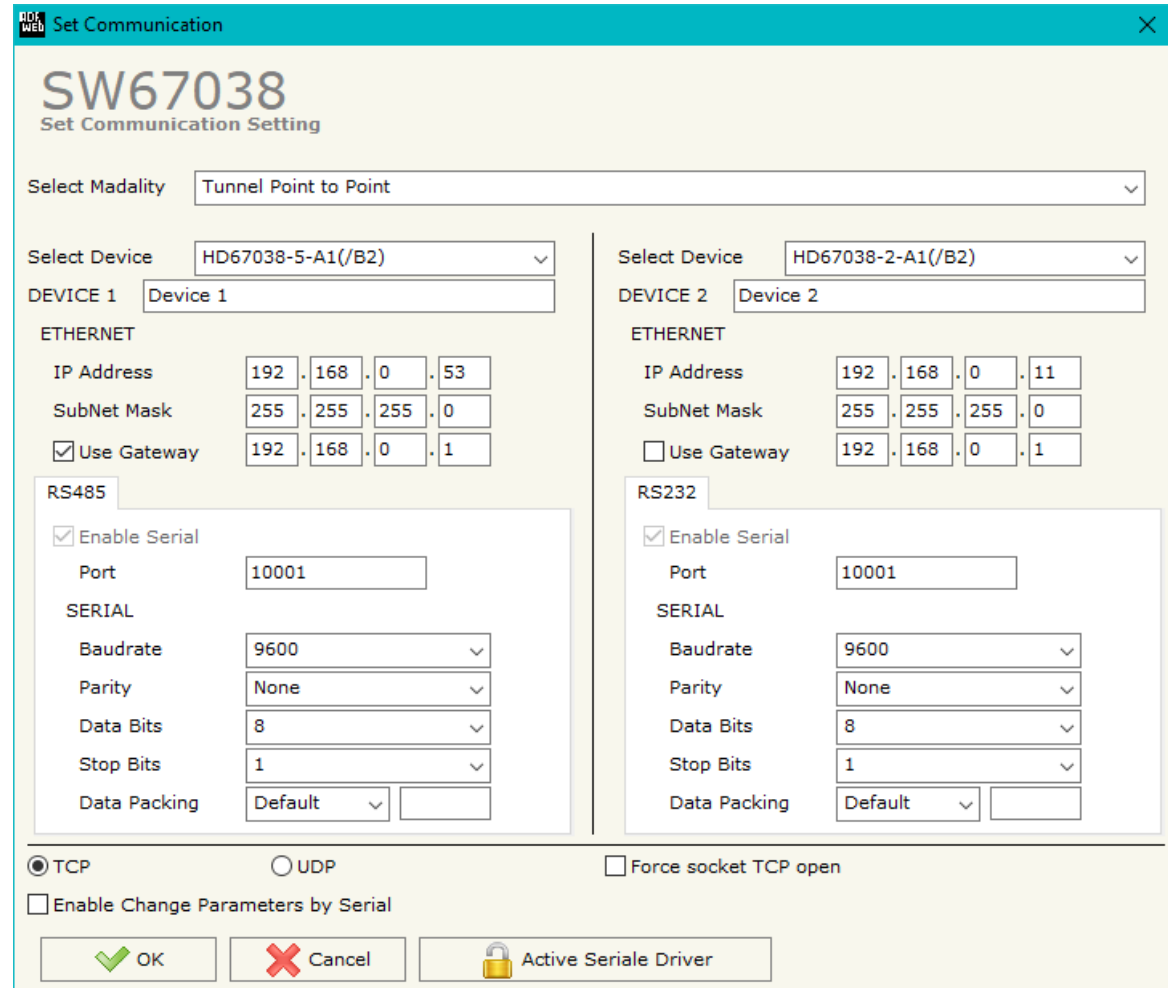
ADF Web Set Communication

SW67038
Set Communication Setting

Select Madality Tunnel Point to Point

Select Device HD67038-5-A1(/B2)
DEVICE 1 Device 1
ETHERNET
IP Address 192 . 168 . 0 . 53
SubNet Mask 255 . 255 . 255 . 0
Use Gateway 192 . 168 . 0 . 1
RS485
Enable Serial
Port 10001
SERIAL
Baudrate 9600
Parity None
Data Bits 8
Stop Bits 1
Data Packing Default

Select Device HD67038-2-A1(/B2)
DEVICE 2 Device 2
ETHERNET
IP Address 192 . 168 . 0 . 11
SubNet Mask 255 . 255 . 255 . 0
Use Gateway 192 . 168 . 0 . 1
RS232
Enable Serial
Port 10001
SERIAL
Baudrate 9600
Parity None
Data Bits 8
Stop Bits 1
Data Packing Default

TCP UDP Force socket TCP open
Enable Change Parameters by Serial

OK Cancel Active Seriale Driver